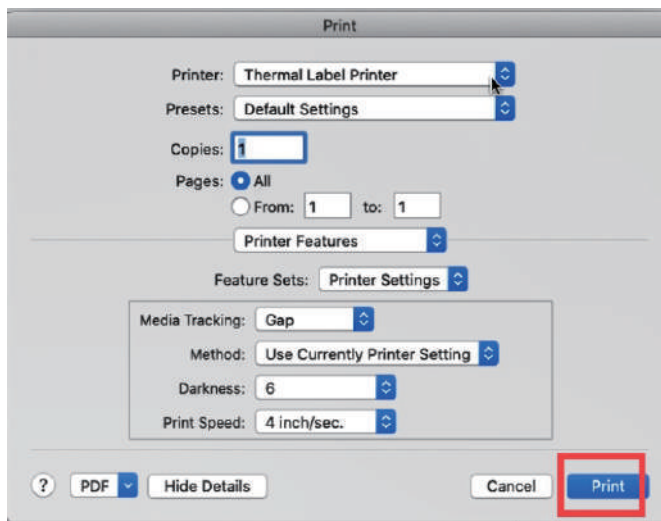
Print

Printer: Thermal Label Printer

Presets: Default Settings

Copies: 1

Pages: All

From: 1 to: 1

Printer Features

Feature Sets: Printer Settings

Media Tracking: Gap

Method: Use Currently Printer Setting

Darkness: 6

Print Speed: 4 inch/sec.

? PDF Hide Details Cancel Print